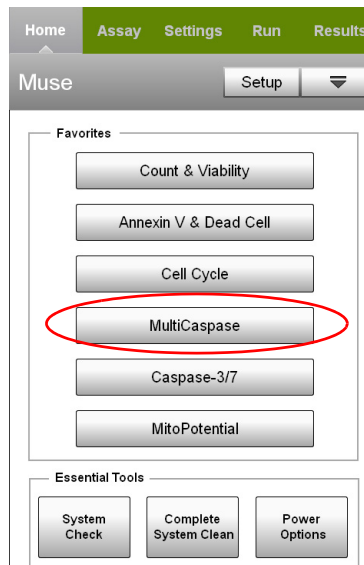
Home Assay Settings Run Results

Muse

Setup

Favorites

Count & Viability

Annexin V & Dead Cell

Cell Cycle

MultiCaspase

Caspase-3/7

MitoPotential

Essential Tools

System Check

Complete System Clean

Power Options